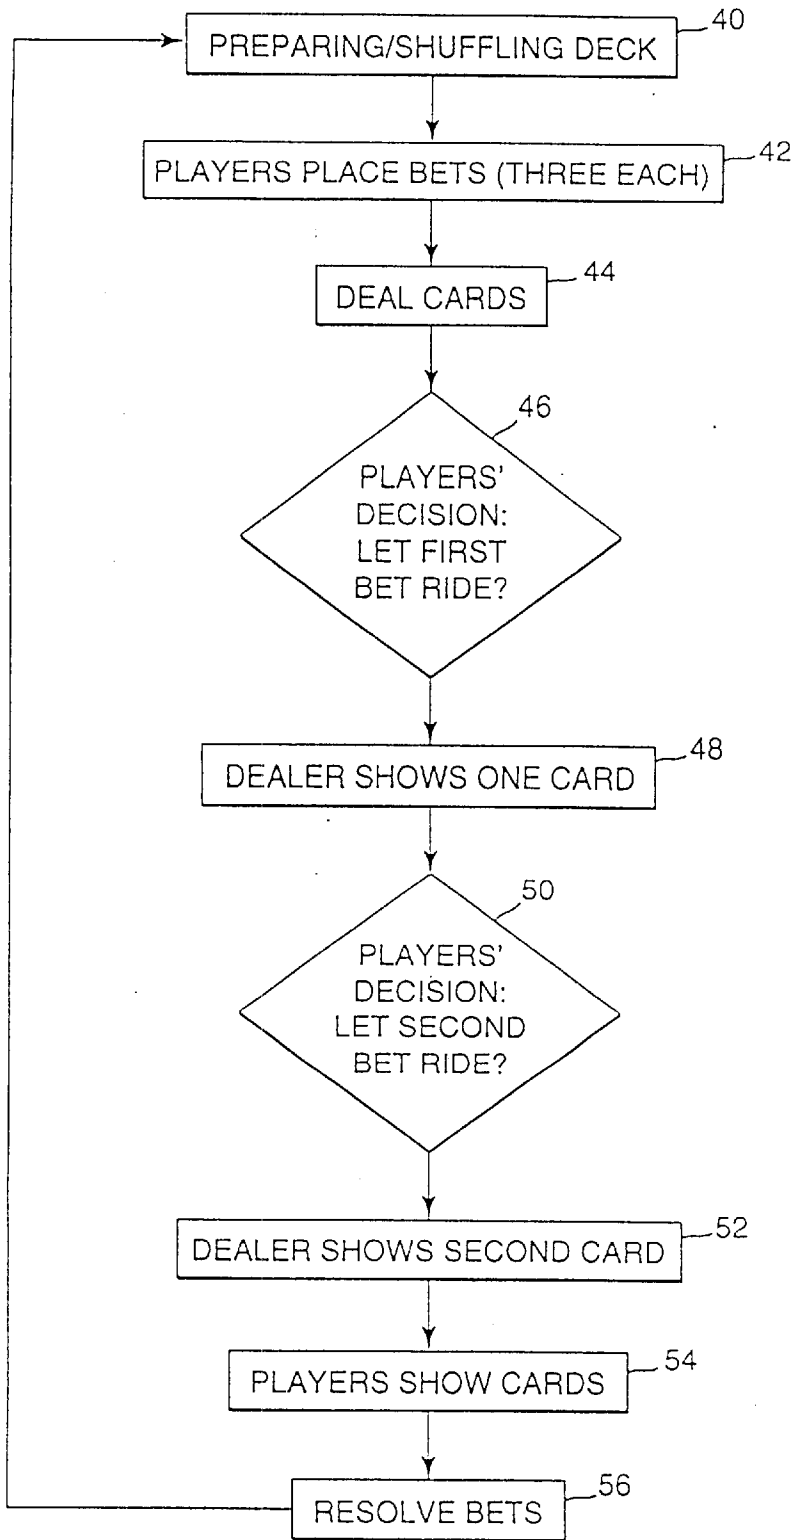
PREPARING/SHUFFLING DECK 40

PLAYERS PLACE BETS (THREE EACH) 42

DEAL CARDS 44

46

PLAYERS' DECISION: LET FIRST BET RIDE?

DEALER SHOWS ONE CARD 48

50

PLAYERS' DECISION: LET SECOND BET RIDE?

DEALER SHOWS SECOND CARD 52

PLAYERS SHOW CARDS 54

RESOLVE BETS 56